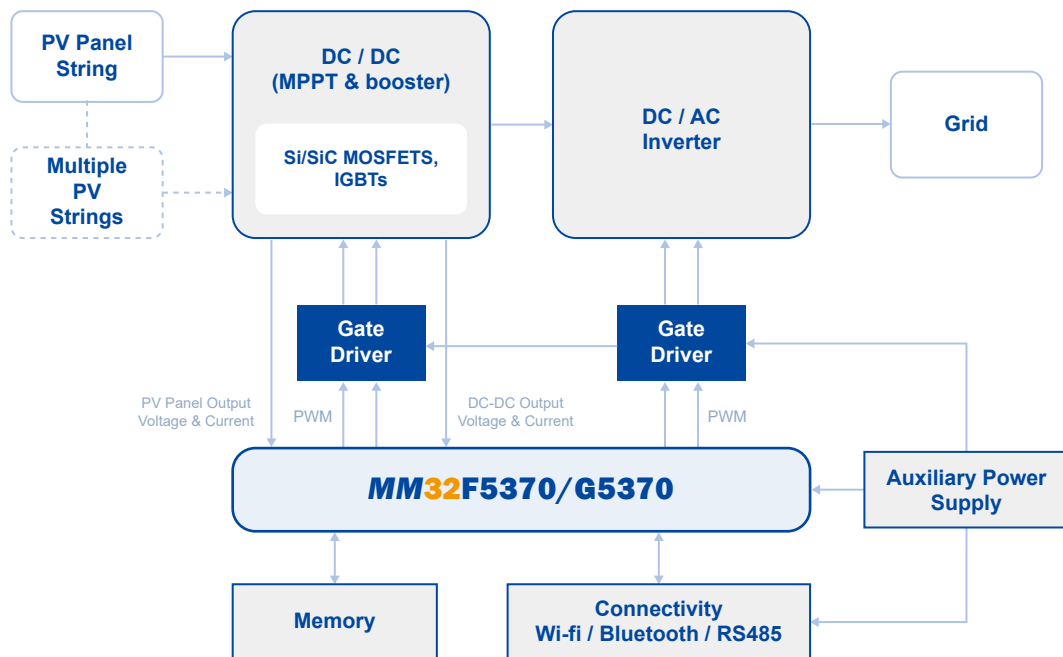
PV Panel String

Multiple PV Strings

DC / DC (MPPT & booster)

Si/SiC MOSFETS, IGBTs

DC / AC Inverter

Grid

Gate Driver

Gate Driver

PV Panel Output Voltage & Current

PWM

DC-DC Output Voltage & Current

PWM

MM32F5370/G5370

Auxiliary Power Supply

Memory

Connectivity Wi-fi / Bluetooth / RS485